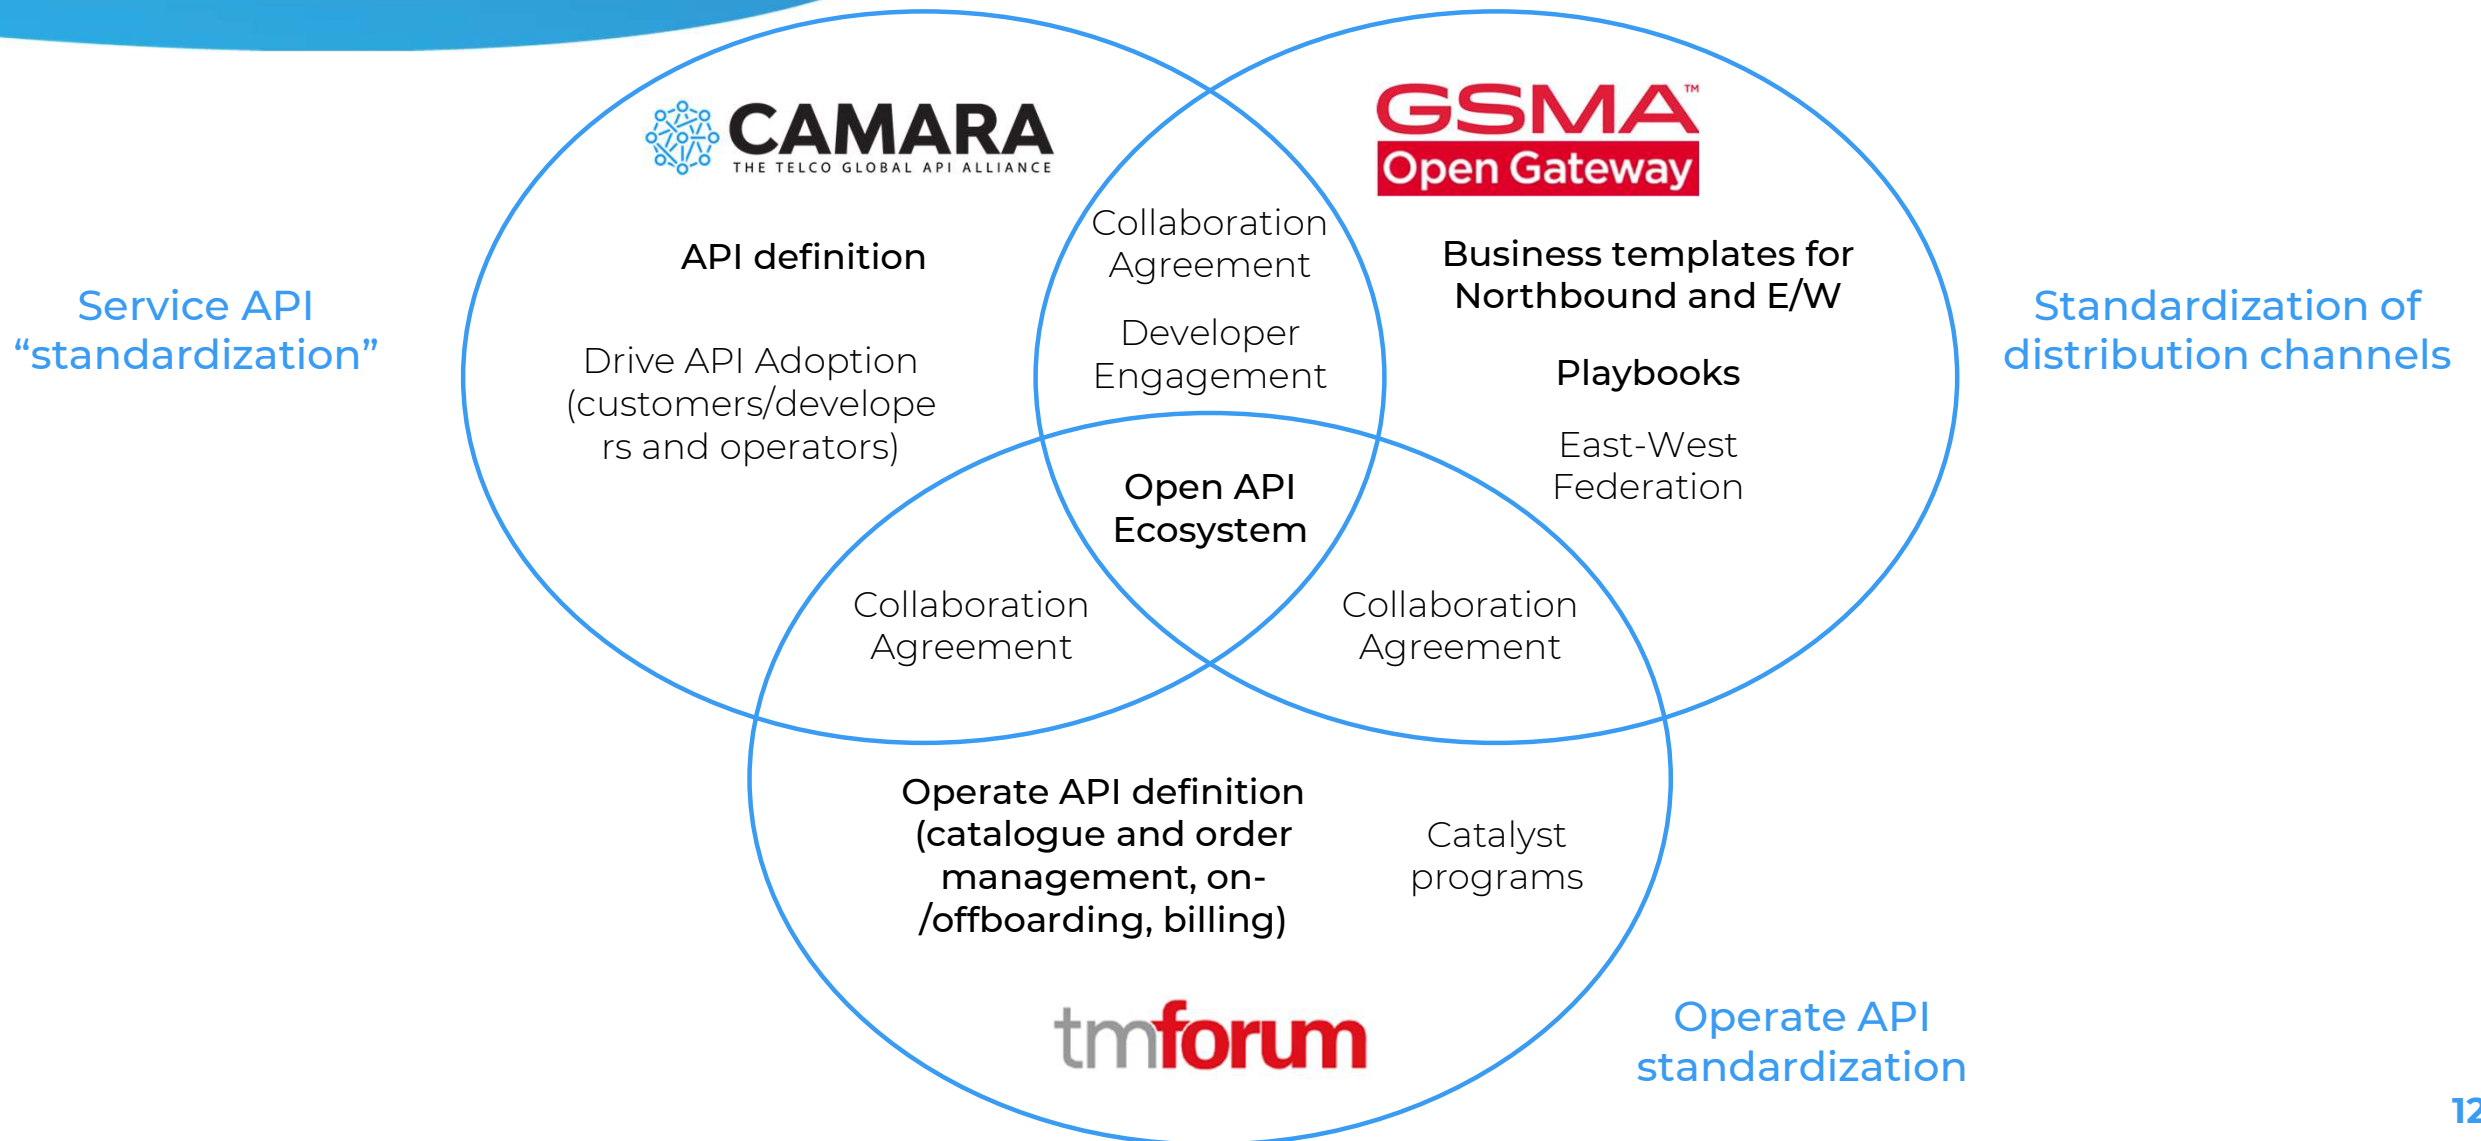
Service API "standardization"

CAMARA
THE TELCO GLOBAL API ALLIANCE

API definition

Drive API Adoption (customers/developers and operators)

GSMA™
Open Gateway

Business templates for Northbound and E/W

Playbooks

East-West Federation

Standardization of distribution channels

Collaboration Agreement

Developer Engagement

Open API Ecosystem

Collaboration Agreement

Collaboration Agreement

Operate API definition (catalogue and order management, on-/offboarding, billing)

Catalyst programs

tmforum

Operate API standardization

12